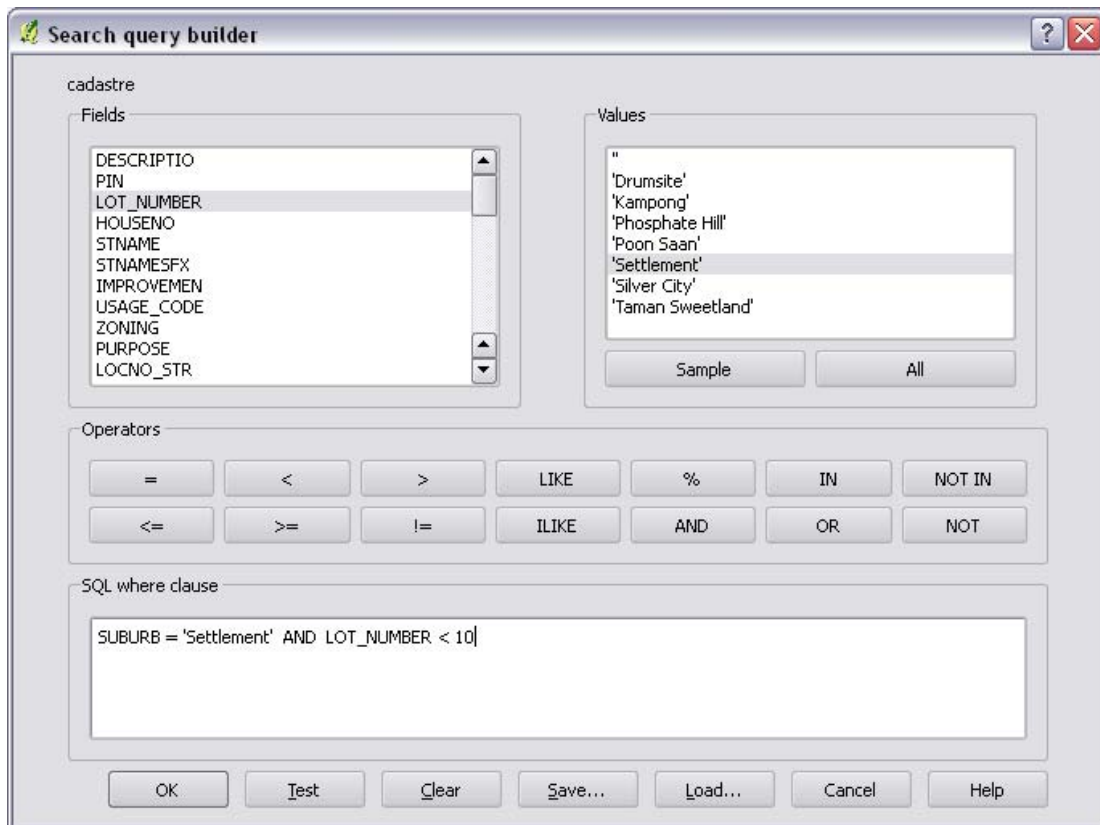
Search query builder

cadastre

Fields

DESCRIPTIO
PIN
LOT_NUMBER
HOUSENO
STNAME
STNAMESFX
IMPROVEMEN
USAGE_CODE
ZONING
PURPOSE
LOCNO_STR

Values

''
'Drumsite'
'Kampong'
'Phosphate Hill'
'Poon Saan'
'Settlement'
'Silver City'
'Taman Sweetland'

Sample
All

Operators

=
<
>
LIKE
%
IN
NOT IN
<=
>=
!=
ILIKE
AND
OR
NOT

SQL where clause

SUBURB = 'Settlement' AND LOT_NUMBER < 10

OK
Test
Clear
Save...
Load...
Cancel
Help